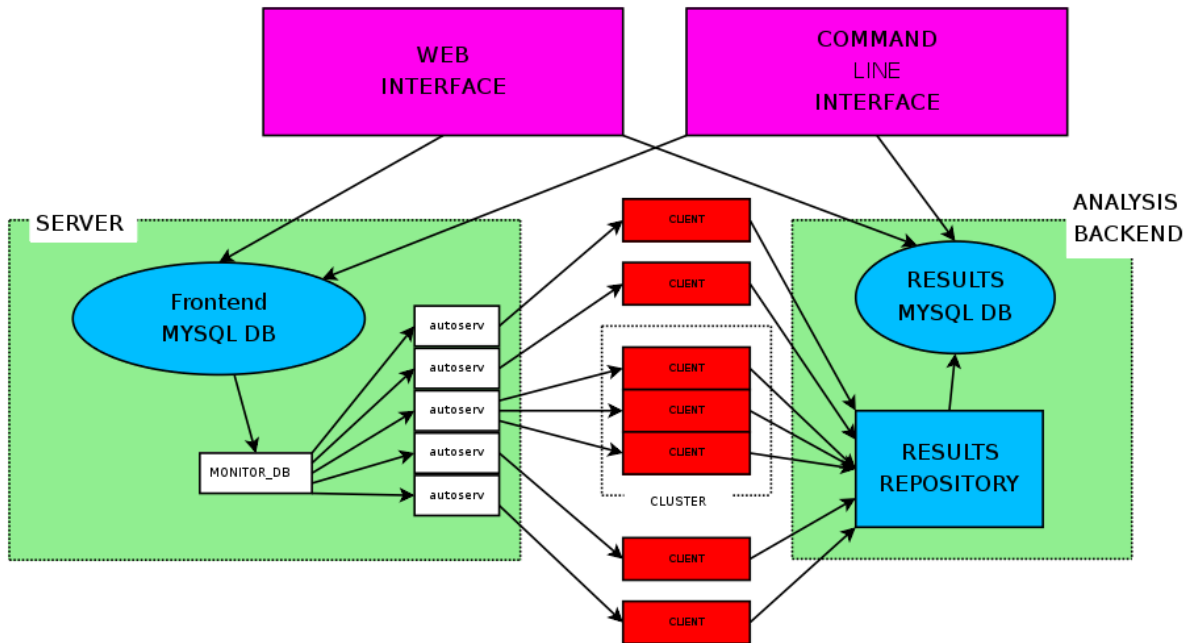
WEB
INTERFACE

COMMAND
LINE
INTERFACE

SERVER

Frontend
MYSQL DB

MONITOR_DB

autoserv

autoserv

autoserv

autoserv

autoserv

CLIENT

CLIENT

CLIENT

CLIENT

CLIENT

CLUSTER

CLIENT

CLIENT

ANALYSIS
BACKEND

RESULTS
MYSQL DB

RESULTS
REPOSITORY